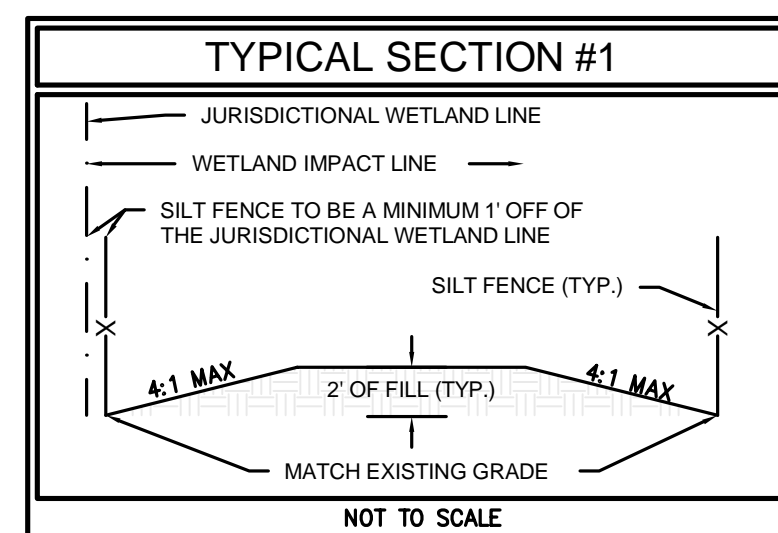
TYPICAL SECTION #1

JURISDICTIONAL WETLAND LINE

WETLAND IMPACT LINE

SILT FENCE TO BE A MINIMUM 1' OFF OF THE JURISDICTIONAL WETLAND LINE

SILT FENCE (TYP.)

4:1 MAX

2' OF FILL (TYP.)

4:1 MAX

MATCH EXISTING GRADE

NOT TO SCALE